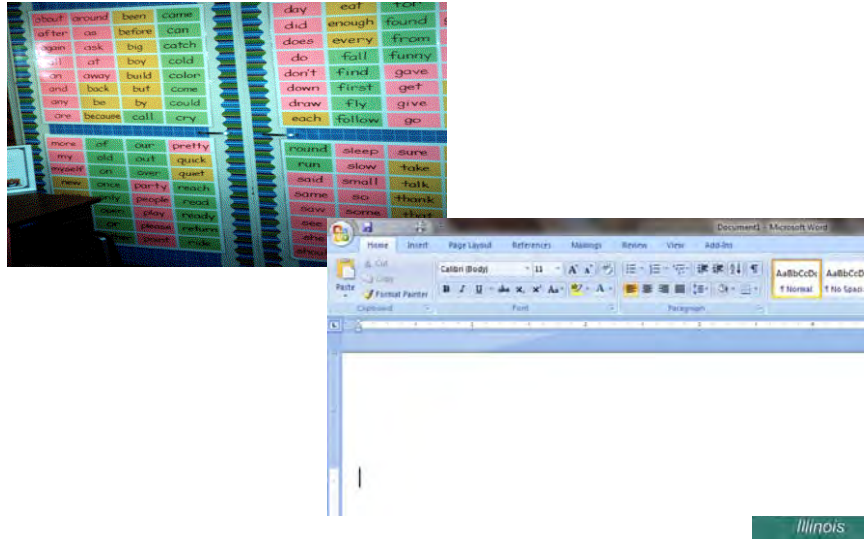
about around been come
after as before can
again ask big catch
all at boy cold
an away build color
and back but come
any be by could
are because call cry

more of our pretty
my old out quick
myself on over quiet
new once party reach
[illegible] only people read
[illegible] open play ready
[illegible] or please return
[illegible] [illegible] point ride

day eat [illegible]
did enough found
does every from
do fall funny
don't find gave
down first get
draw fly give
each follow go

round sleep sure
run slow take
said small talk
same so thank
saw some that
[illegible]
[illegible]
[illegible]

Document1 - Microsoft Word
Home Insert Page Layout References Mailings Review View Add-Ins
Cut
Copy
Paste
Format Painter
Clipboard
Calibri (Body) 11
B I U abe x, x² Aa A
Font
Paragraph
AaBbCcDc ¶ Normal
AaBbCcD ¶ No Spaci

Illinois